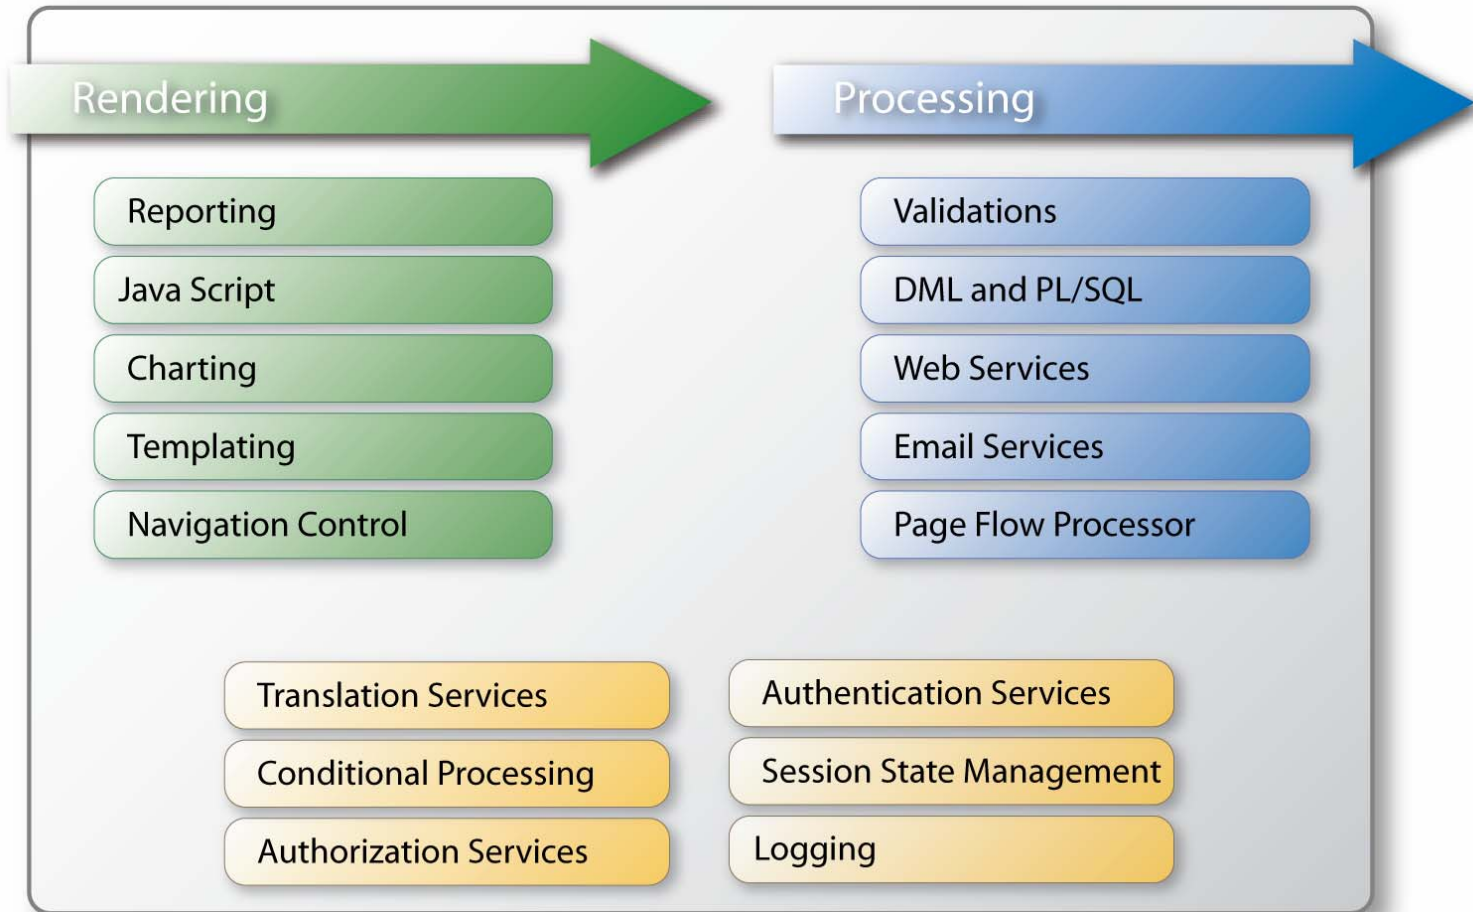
Rendering

Processing

Reporting

Java Script

Charting

Templating

Navigation Control

Validations

DML and PL/SQL

Web Services

Email Services

Page Flow Processor

Translation Services

Conditional Processing

Authorization Services

Authentication Services

Session State Management

Logging